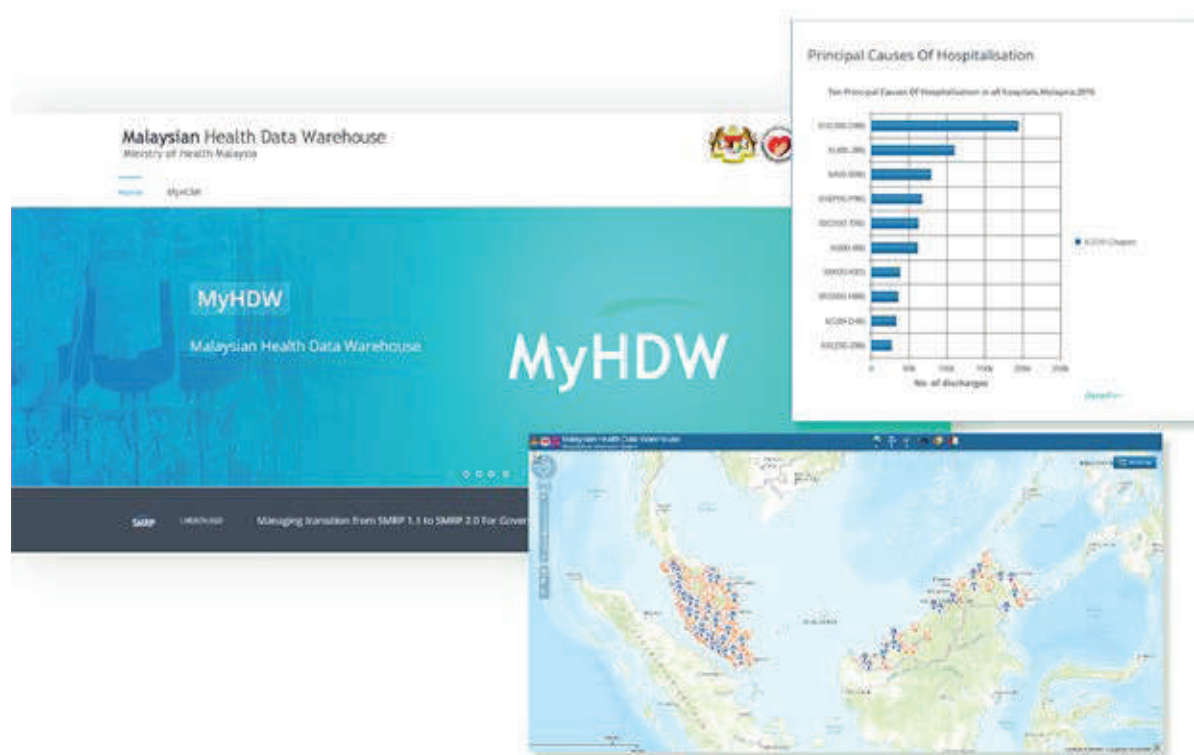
Malaysian Health Data Warehouse
Ministry of Health Malaysia

Home MyCRM

MyHDW

Malaysian Health Data Warehouse

MyHDW

SMRP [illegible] Managing transition from SMRP 1.1 to SMRP 2.0 for Gover

Principal Causes Of Hospitalisation

Ten Principal Causes Of Hospitalisation in all hospitals,Malaysia,2016

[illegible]

ICD10 Chapter

0 50k 100k 150k 200k 250k

No. of discharges

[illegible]

Malaysian Health Data Warehouse